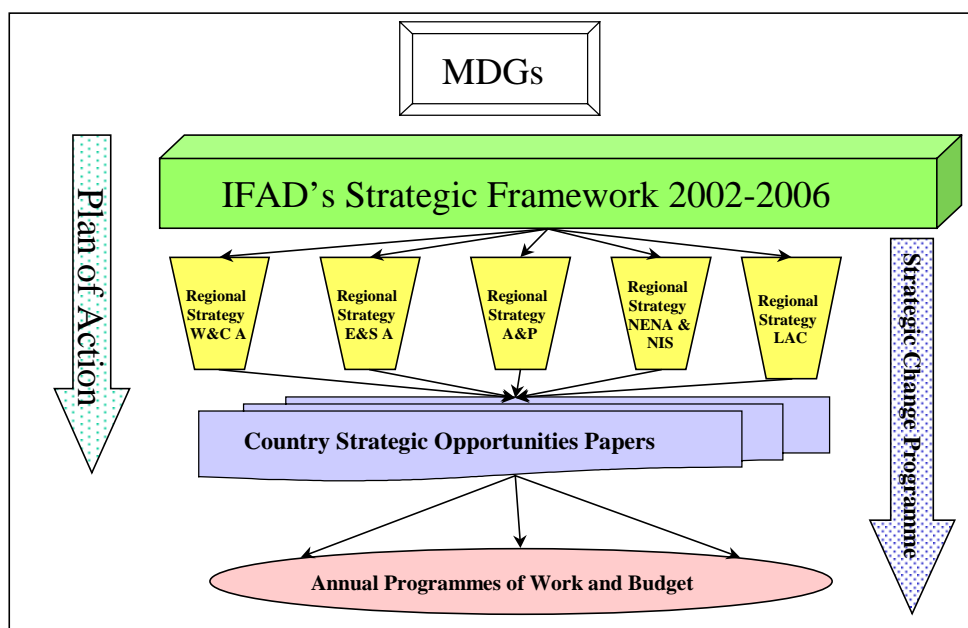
MDGs

Plan of Action

IFAD's Strategic Framework 2002-2006

Strategic Change Programme

Regional Strategy W&C A

Regional Strategy E&S A

Regional Strategy A&P

Regional Strategy NENA & NIS

Regional Strategy LAC

Country Strategic Opportunities Papers

Annual Programmes of Work and Budget